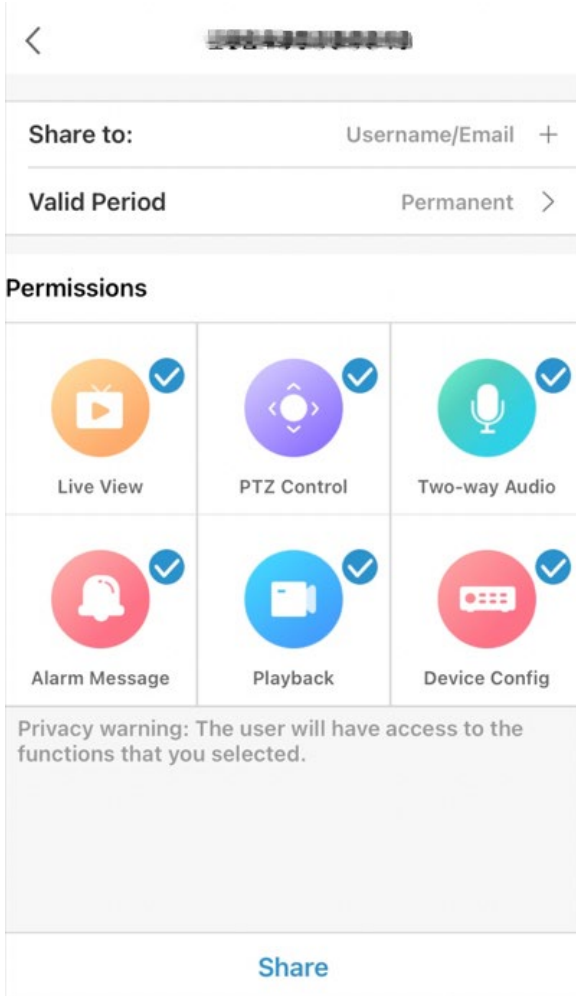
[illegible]

Share to: Username/Email +

Valid Period Permanent >

Permissions

Live View

PTZ Control

Two-way Audio

Alarm Message

Playback

Device Config

Privacy warning: The user will have access to the functions that you selected.

Share